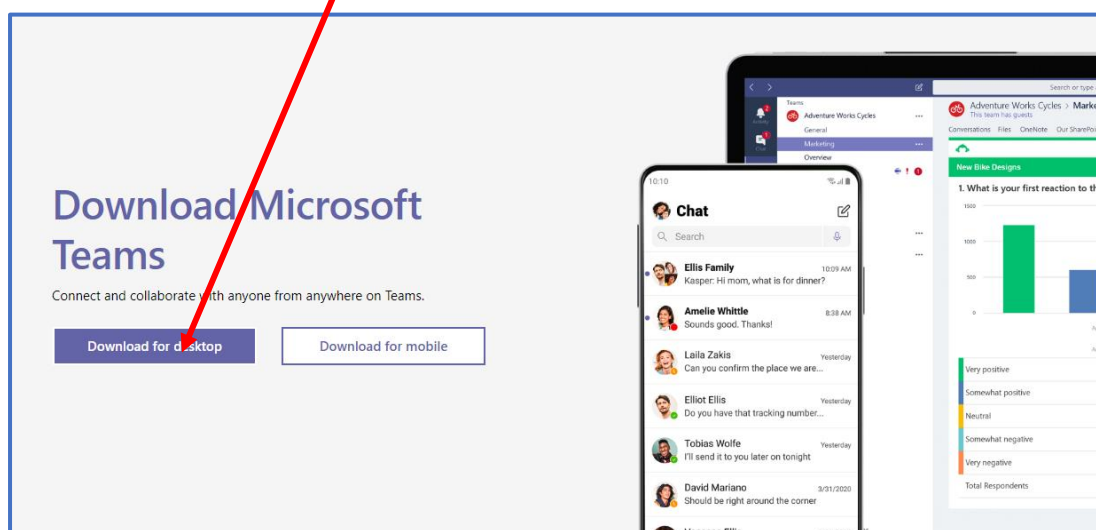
Download Microsoft Teams

Connect and collaborate with anyone from anywhere on Teams.

Download for desktop

Download for mobile

10:10

Chat

Search

Ellis Family 10:09 AM
Kasper: Hi mom, what is for dinner?

Amelie Whittle 8:38 AM
Sounds good. Thanks!

Laila Zakis Yesterday
Can you confirm the place we are...

Elliot Ellis Yesterday
Do you have that tracking number...

Tobias Wolfe Yesterday
I'll send it to you later on tonight

David Mariano 3/31/2020
Should be right around the corner

Search or type

Teams
Adventure Works Cycles
General
Marketing
Overview

Adventure Works Cycles > Mark
This team has guests
Conversations Files OneNote Our SharePo

New Bike Designs

1. What is your first reaction to th

1500
1000
500
0

Very positive
Somewhat positive
Neutral
Somewhat negative
Very negative
Total Respondents